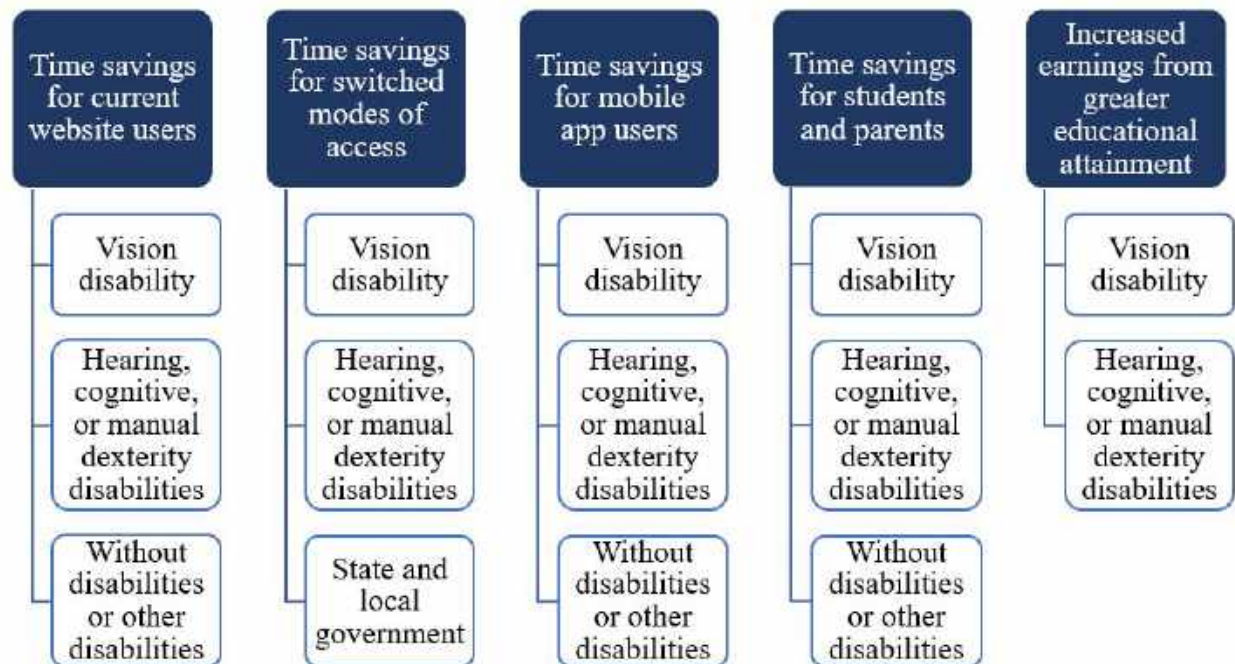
Time savings for current website users

Vision disability

Hearing, cognitive, or manual dexterity disabilities

Without disabilities or other disabilities

Time savings for switched modes of access

Vision disability

Hearing, cognitive, or manual dexterity disabilities

State and local government

Time savings for mobile app users

Vision disability

Hearing, cognitive, or manual dexterity disabilities

Without disabilities or other disabilities

Time savings for students and parents

Vision disability

Hearing, cognitive, or manual dexterity disabilities

Without disabilities or other disabilities

Increased earnings from greater educational attainment

Vision disability

Hearing, cognitive, or manual dexterity disabilities